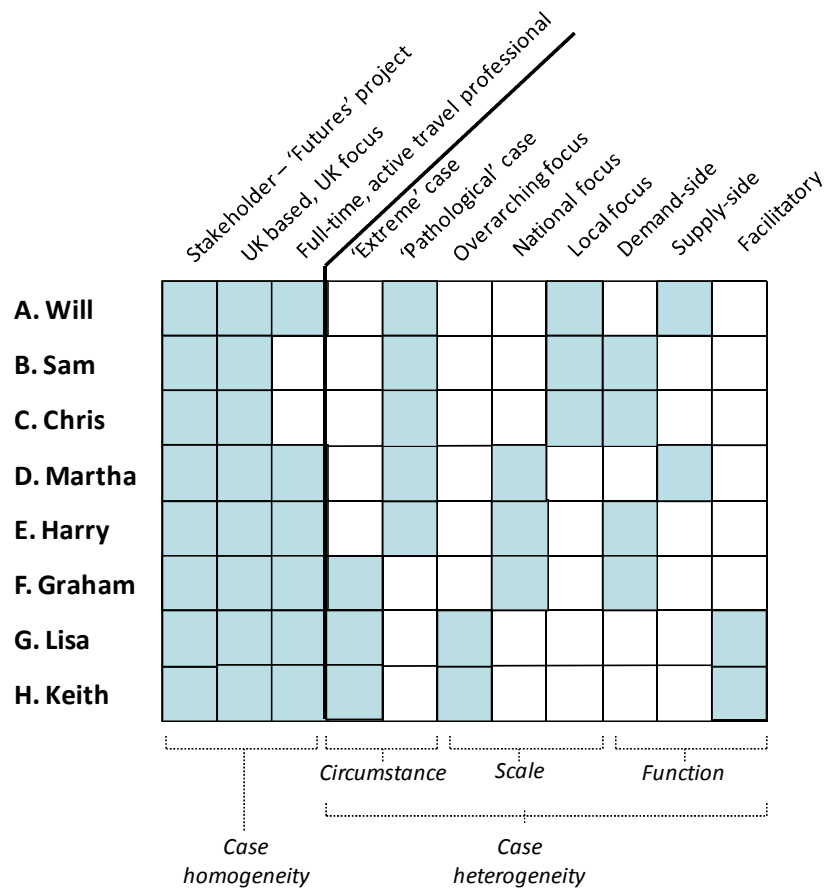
Stakeholder – 'Futures' project
UK based, UK focus
Full-time, active travel professional
'Extreme' case
'Pathological' case
Overarching focus
National focus
Local focus
Demand-side
Supply-side
Facilitatory

A. Will
B. Sam
C. Chris
D. Martha
E. Harry
F. Graham
G. Lisa
H. Keith

Circumstance
Scale
Function

Case homogeneity
Case heterogeneity